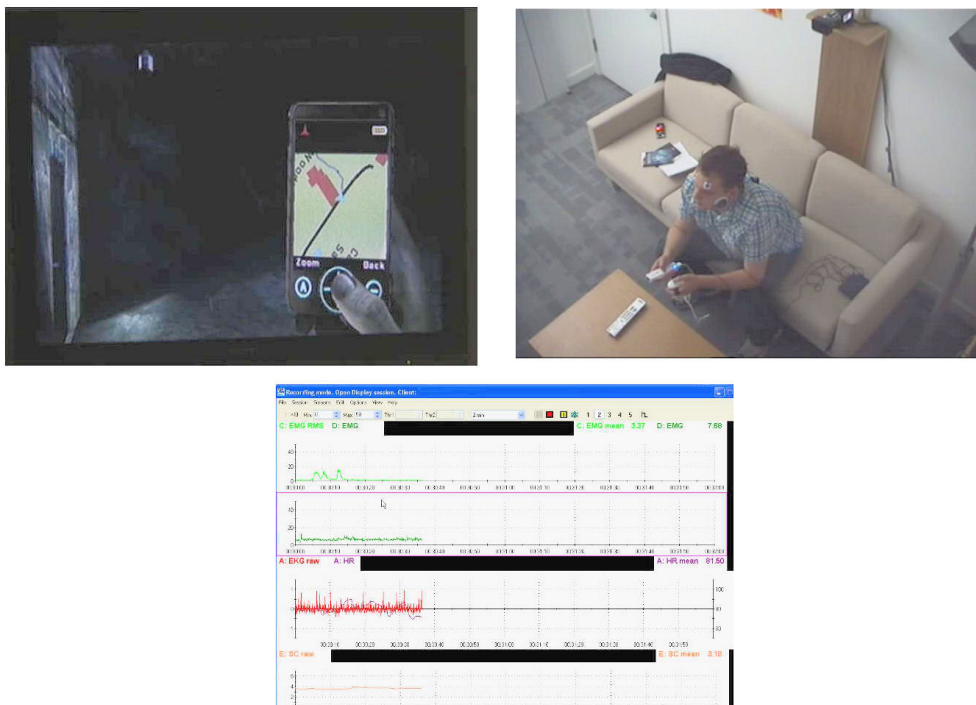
Zoom
Back

Recording mode. Open Display session. Client:
File Session Screens Edit Options View Help
1 2 3 4 5
C: EMG RMS D: EMG
C: EMG mean 3.27 D: EMG 7.68
A: EKG raw A: HR
A: HR mean 81.50
E: SC raw
E: SC mean 3.18